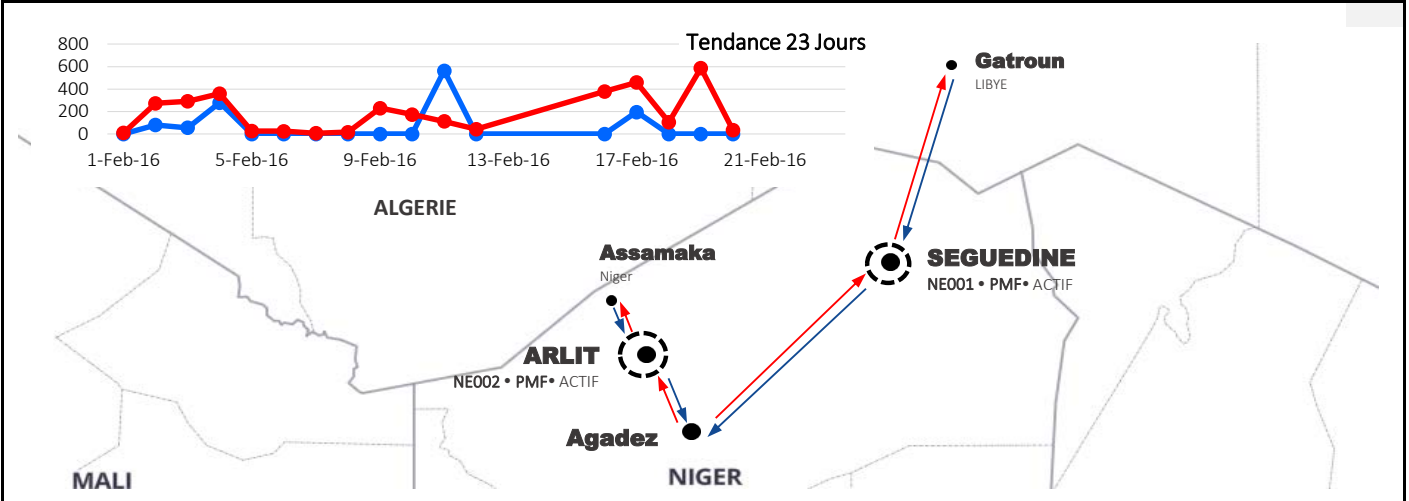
Tendance 23 Jours

800
600
400
200
0

1-Feb-16
5-Feb-16
9-Feb-16
13-Feb-16
17-Feb-16
21-Feb-16

Gatroun
LIBYE

ALGERIE

Assamaka
Niger

SEGUEDINE
NE001 • PMF• ACTIF

ARLIT
NE002 • PMF• ACTIF

Agadez

MALI

NIGER